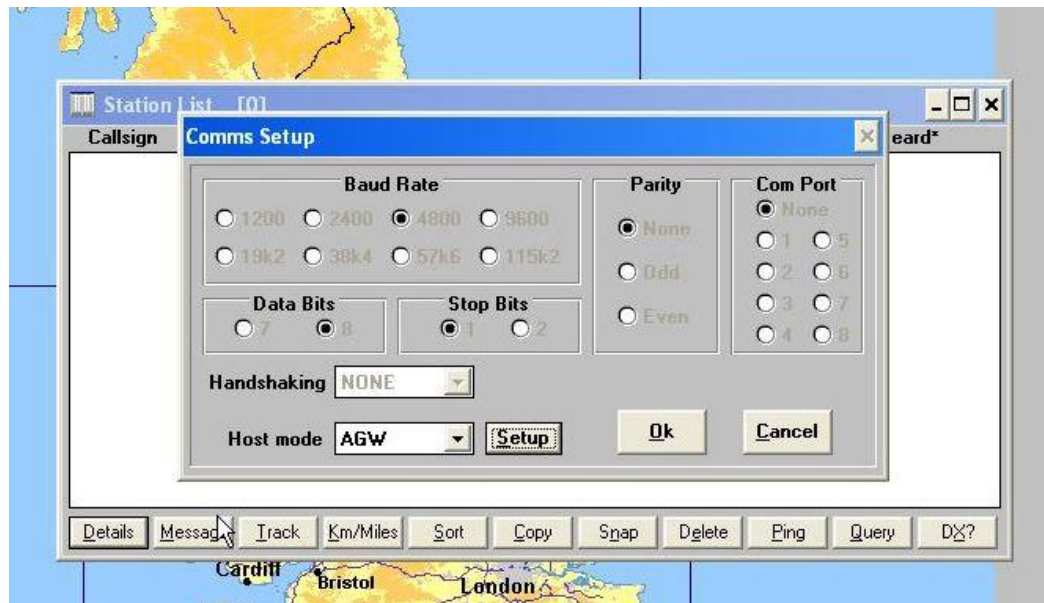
Station List [0]

Callsign

eard*

Comms Setup

Baud Rate

1200 2400 4800 9600

19k2 38k4 57k6 115k2

Parity

None

Odd

Even

Com Port

None

1 5

2 6

3 7

4 8

Data Bits

7 8

Stop Bits

1 2

Handshaking NONE

Host mode AGW Setup

Ok

Cancel

Details Messag Track Km/Miles Sort Copy Snap Delete Ping Query DX?

Cardiff Bristol London